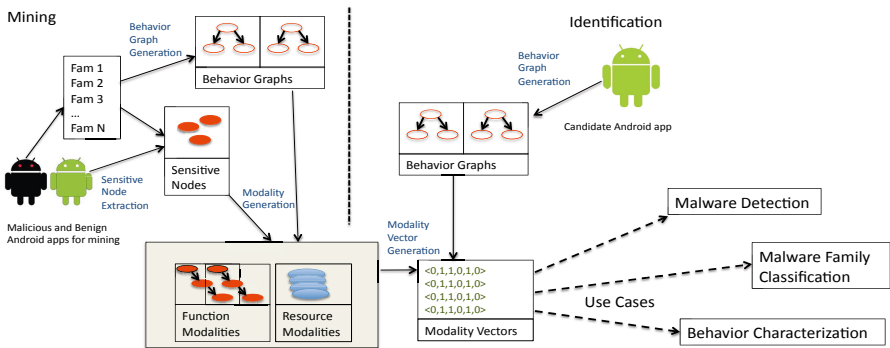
Mining

Behavior Graph Generation

Fam 1
Fam 2
Fam 3
...
Fam N

Behavior Graphs

Sensitive Nodes

Sensitive Node Extraction

Malicious and Benign Android apps for mining

Modality Generation

Function Modalities

Resource Modalities

Identification

Behavior Graph Generation

Candidate Android app

Behavior Graphs

Modality Vector Generation

<0,1,1,0,1,0>
<0,1,1,0,1,0>
<0,1,1,0,1,0>
<0,1,1,0,1,0>

Modality Vectors

Malware Detection

Malware Family Classification

Use Cases

Behavior Characterization